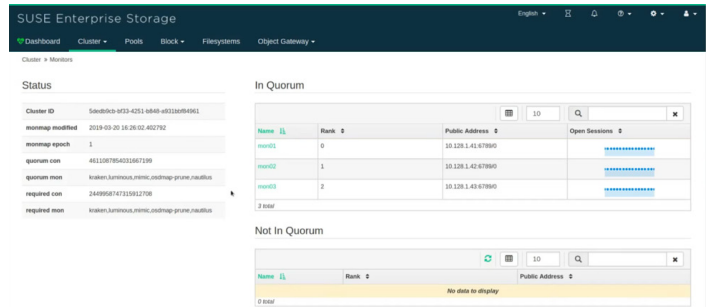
SUSE Enterprise Storage

English ▾

Dashboard   Cluster ▾   Pools   Block ▾   Filesystems   Object Gateway ▾

Cluster » Monitors

Status

| | |
|---|---|
| Cluster ID | 5dedb9cb-bf33-4251-b848-a931bbf84961 |
| monmap modified | 2019-03-20 16:26:02.402792 |
| monmap epoch | 1 |
| quorum con | 4611087854031667199 |
| quorum mon | kraken,luminous,mimic,osdmap-prune,nautilus |
| required con | 2449958747315912708 |
| required mon | kraken,luminous,mimic,osdmap-prune,nautilus |

In Quorum

10

| Name | Rank | Public Address | Open Sessions |
|---|---|---|---|
| mon01 | 0 | 10.128.1.41:6789/0 | |
| mon02 | 1 | 10.128.1.42:6789/0 | |
| mon03 | 2 | 10.128.1.43:6789/0 | |

3 total

Not In Quorum

10

| Name | Rank | Public Address |
|---|---|---|
| No data to display | | |

0 total